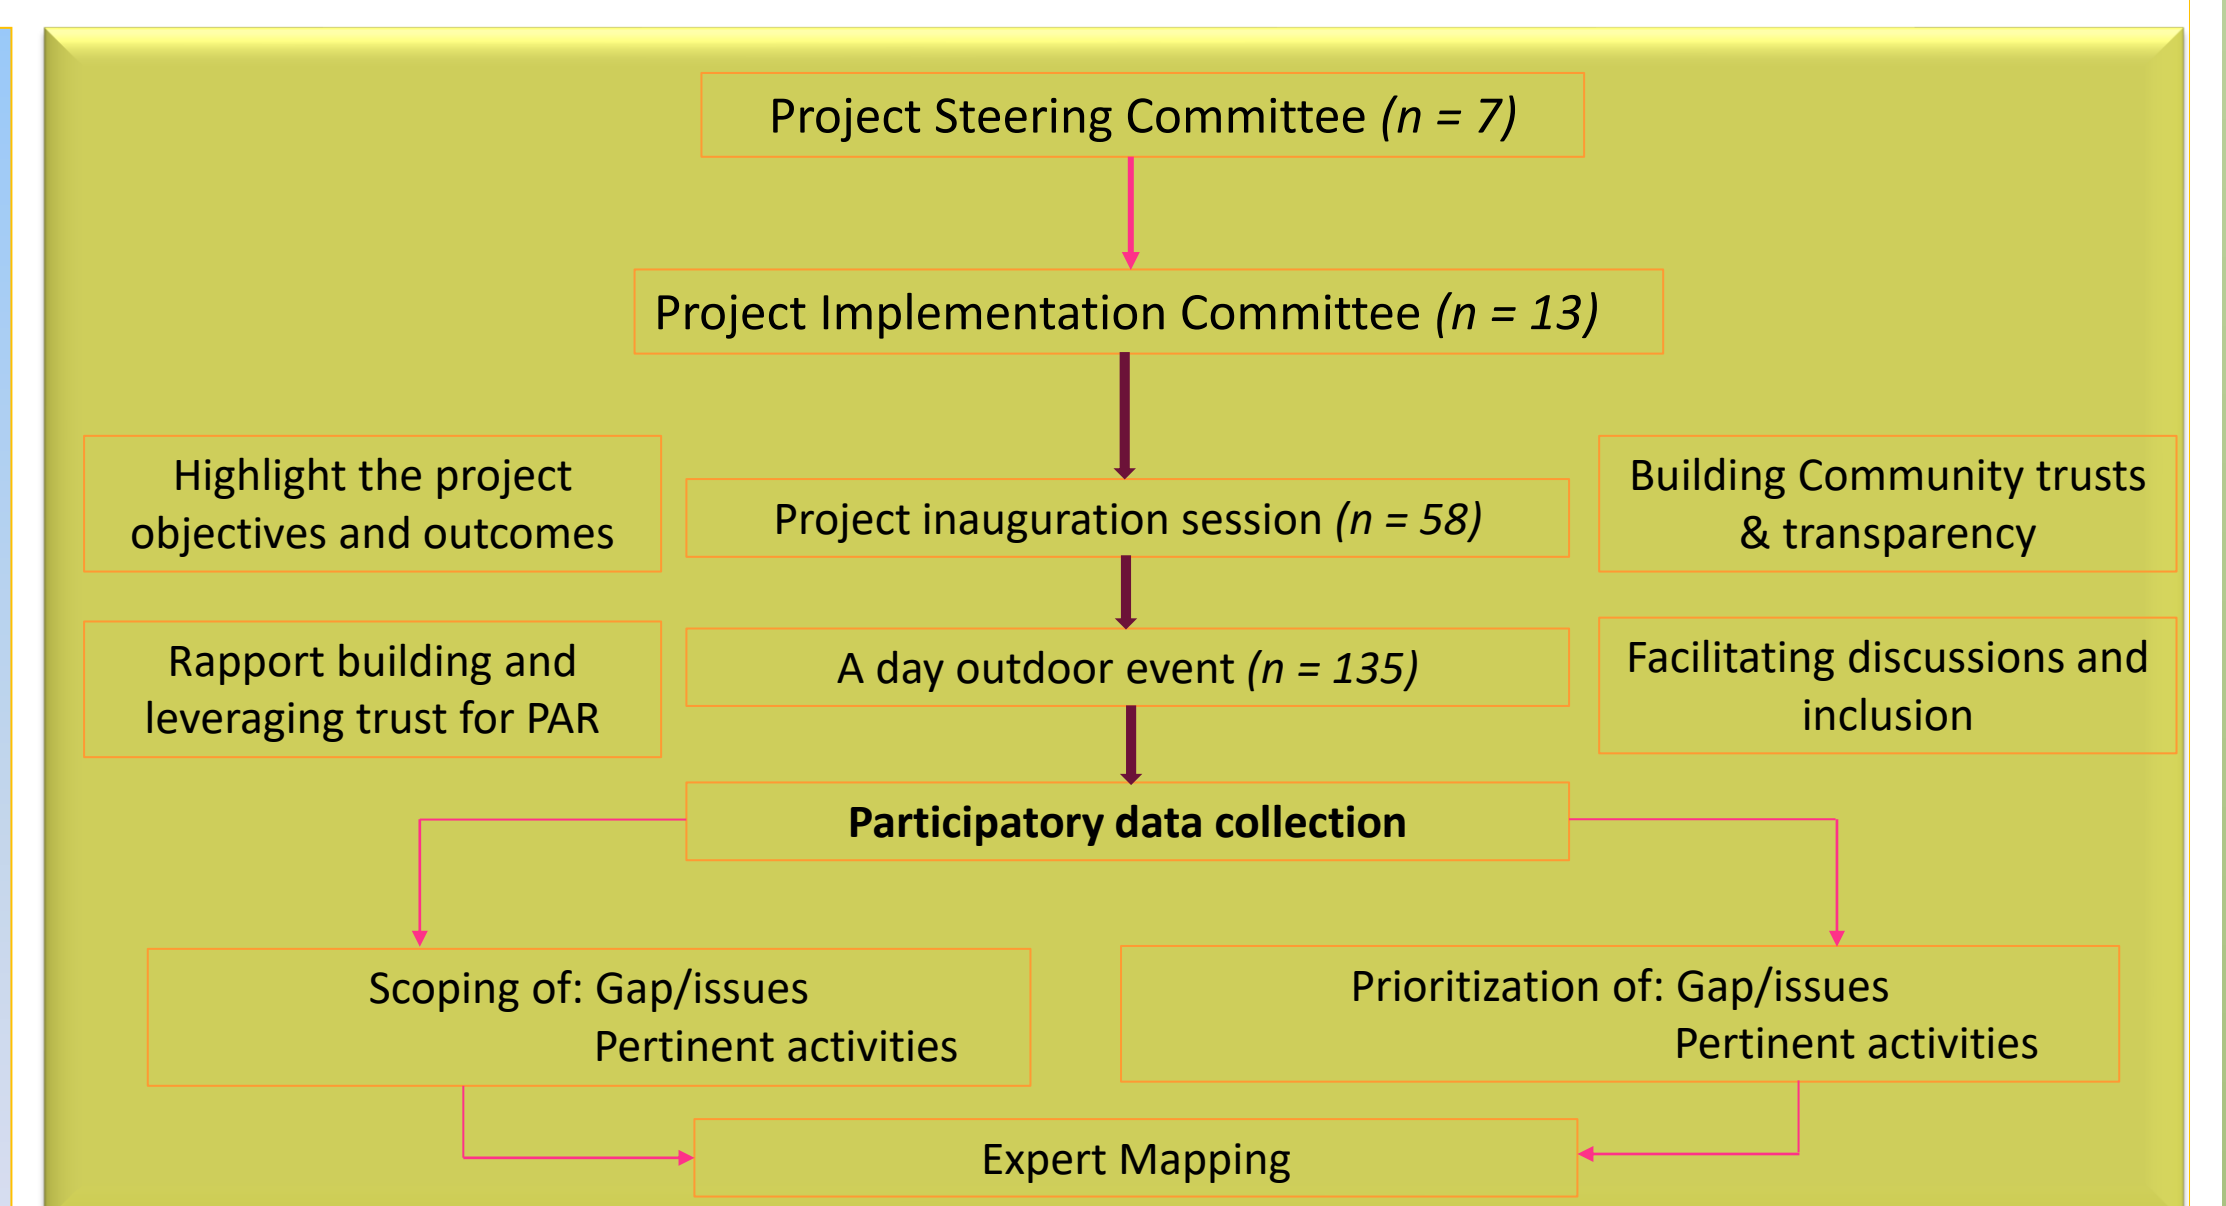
Project Steering Committee (n = 7)

Project Implementation Committee (n = 13)

Highlight the project objectives and outcomes

Project inauguration session (n = 58)

Building Community trusts & transparency

Rapport building and leveraging trust for PAR

A day outdoor event (n = 135)

Facilitating discussions and inclusion

**Participatory data collection**

Scoping of: Gap/issues
Pertinent activities

Prioritization of: Gap/issues
Pertinent activities

Expert Mapping